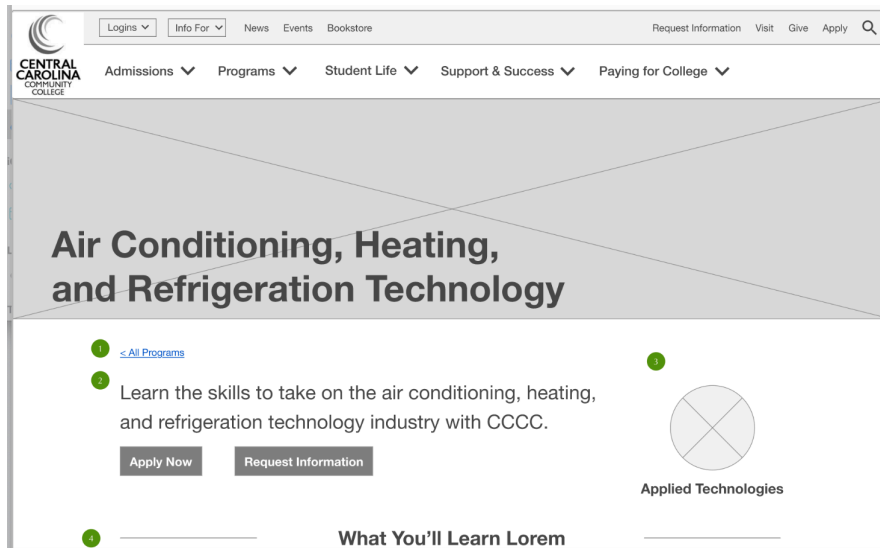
CENTRAL CAROLINA COMMUNITY COLLEGE

Logins Info For News Events Bookstore

Request Information Visit Give Apply

Admissions Programs Student Life Support & Success Paying for College

Air Conditioning, Heating, and Refrigeration Technology

1 < All Programs

2 Learn the skills to take on the air conditioning, heating, and refrigeration technology industry with CCCC.

Apply Now Request Information

3

Applied Technologies

4 What You'll Learn Lorem